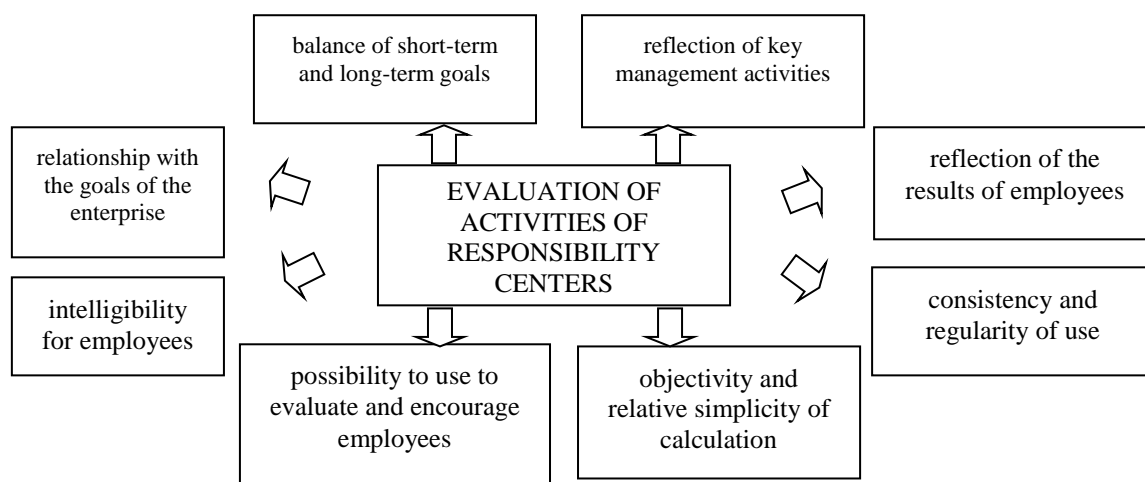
balance of short-term and long-term goals

reflection of key management activities

relationship with the goals of the enterprise

EVALUATION OF ACTIVITIES OF RESPONSIBILITY CENTERS

reflection of the results of employees

intelligibility for employees

consistency and regularity of use

possibility to use to evaluate and encourage employees

objectivity and relative simplicity of calculation